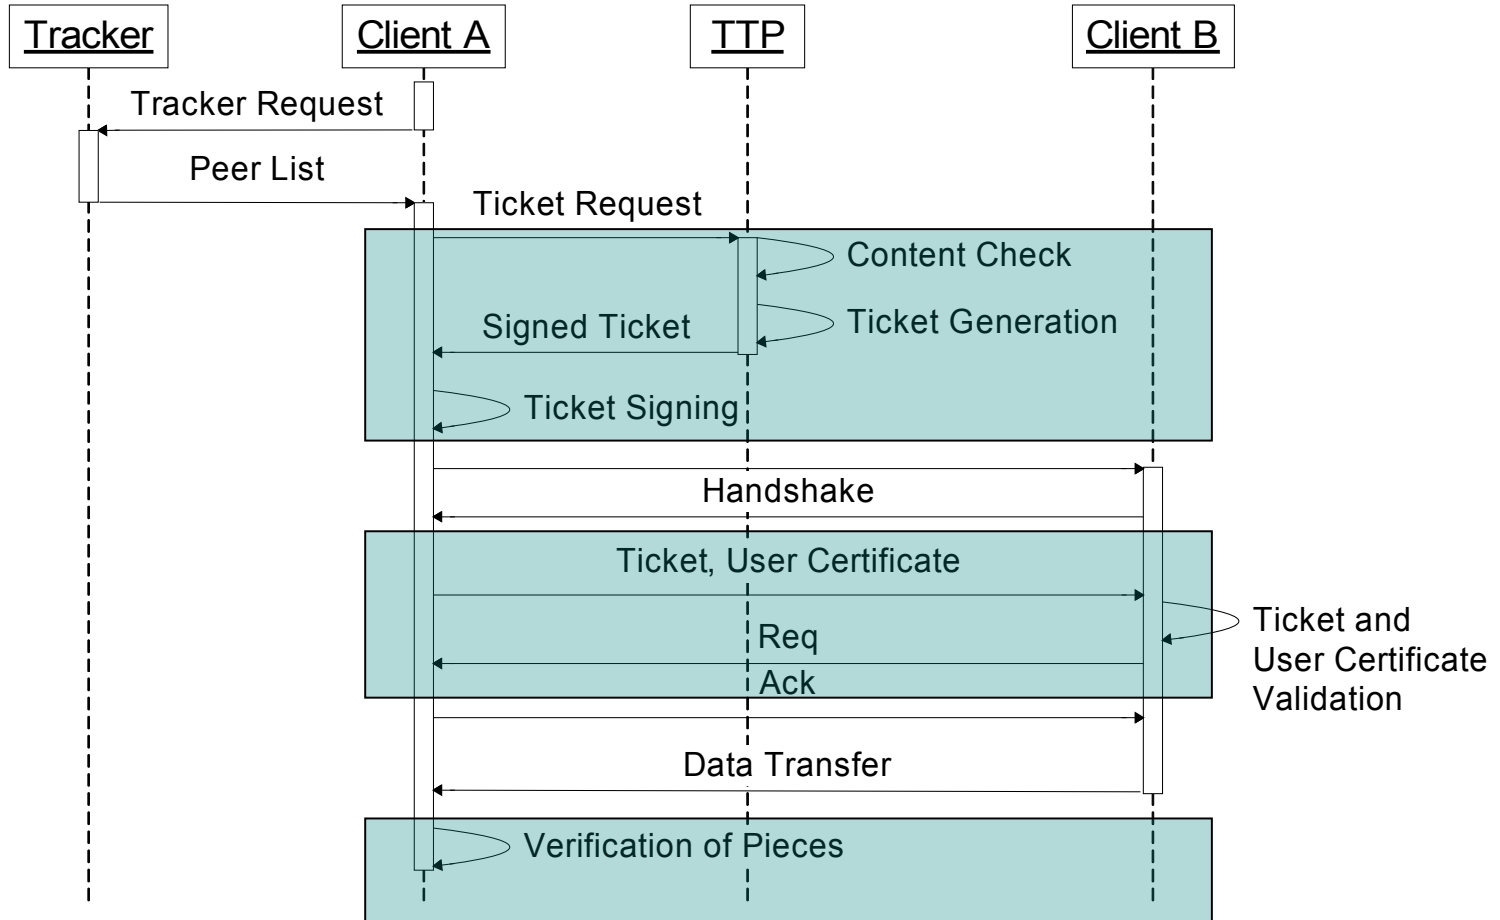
Tracker
Client A
TTP
Client B

Tracker Request
Peer List
Ticket Request
Content Check
Signed Ticket
Ticket Generation
Ticket Signing
Handshake
Ticket, User Certificate
Req
Ack
Ticket and User Certificate Validation
Data Transfer
Verification of Pieces